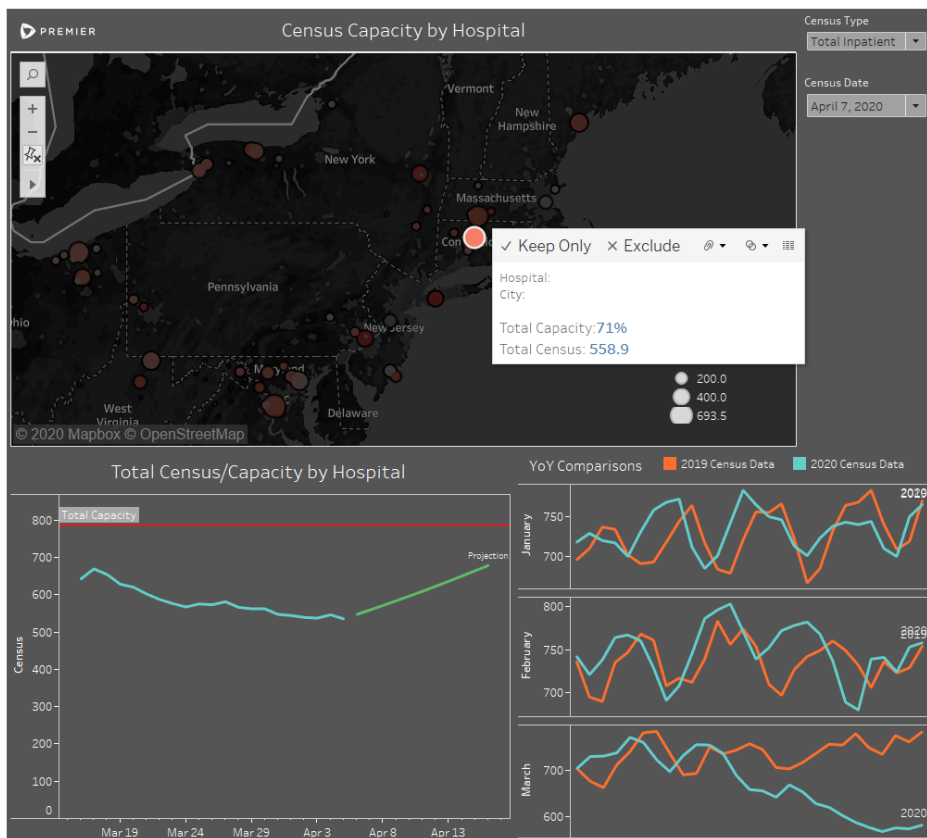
PREMIER

Census Capacity by Hospital

Census Type
Total Inpatient

Census Date
April 7, 2020

Vermont
New Hampshire
New York
Massachusetts
Con
Pennsylvania
Ohio
New Jersey
Maryland
West Virginia
Delaware
© 2020 Mapbox © OpenStreetMap

✓ Keep Only ✕ Exclude

Hospital:
City:

Total Capacity: 71%
Total Census: 558.9

200.0
400.0
693.5

Total Census/Capacity by Hospital

Total Capacity
Projection
Census
800
700
600
500
400
300
200
100
0
Mar 19 Mar 24 Mar 29 Apr 3 Apr 8 Apr 13

YoY Comparisons 2019 Census Data 2020 Census Data

January
750
700
2020

February
800
750
700
2020

March
700
600
2020